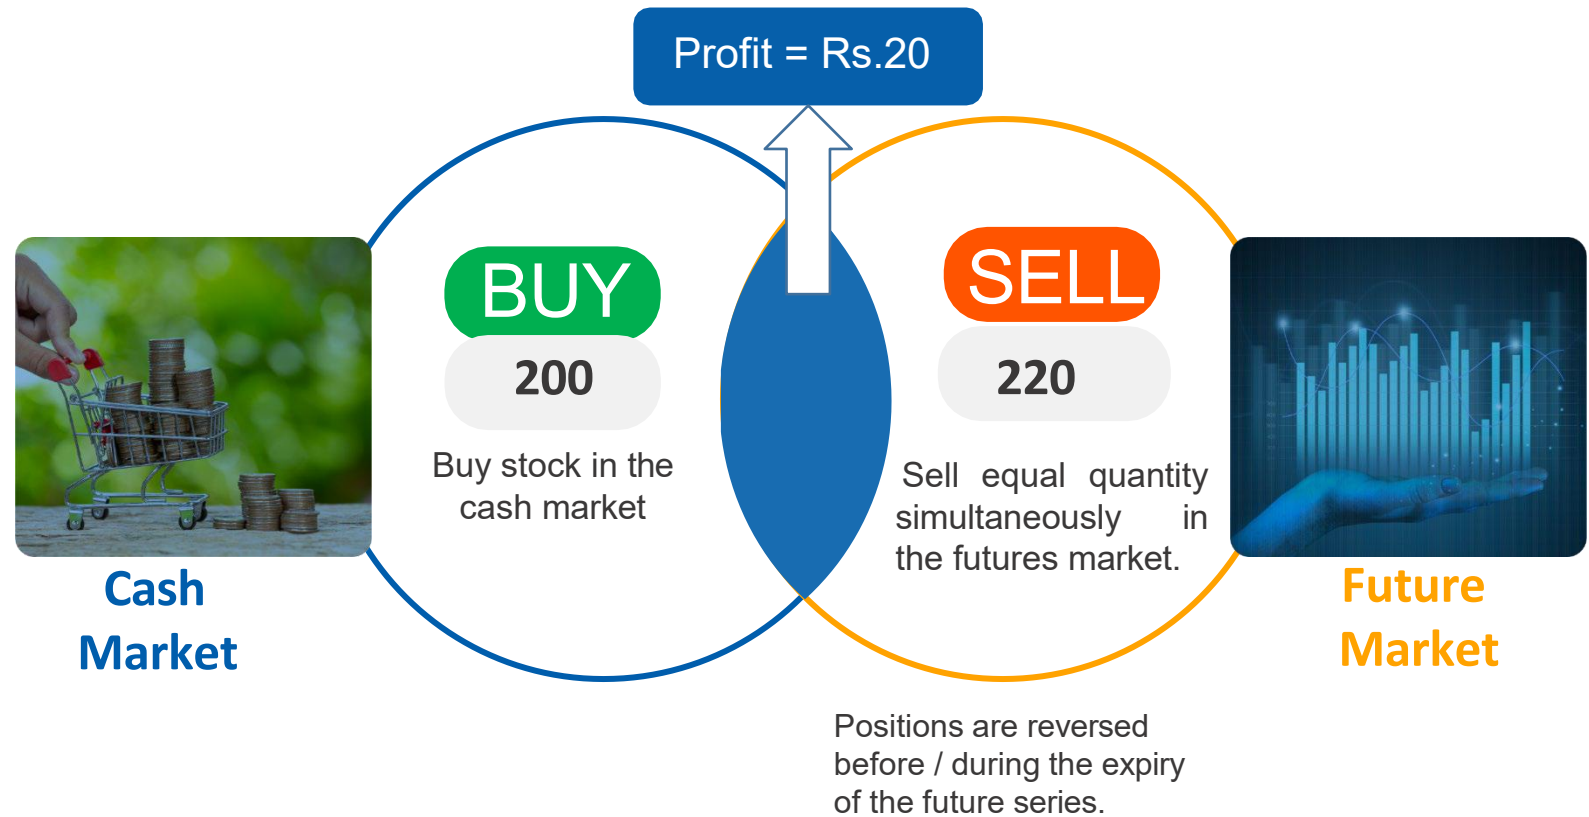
Profit = Rs.20

BUY
200
Buy stock in the cash market

SELL
220
Sell equal quantity simultaneously in the futures market.

Cash Market

Future Market

Positions are reversed before / during the expiry of the future series.